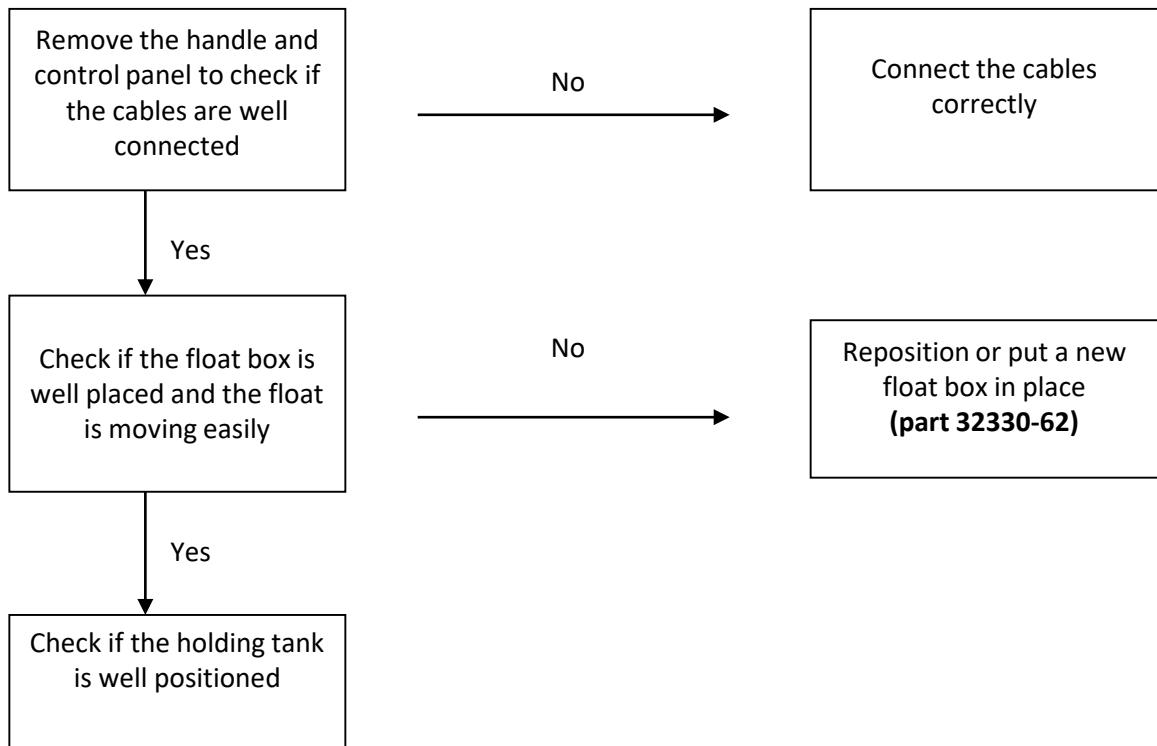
Remove the handle and control panel to check if the cables are well connected

No

Connect the cables correctly

Yes

Check if the float box is well placed and the float is moving easily

No

Reposition or put a new float box in place **(part 32330-62)**

Yes

Check if the holding tank is well positioned